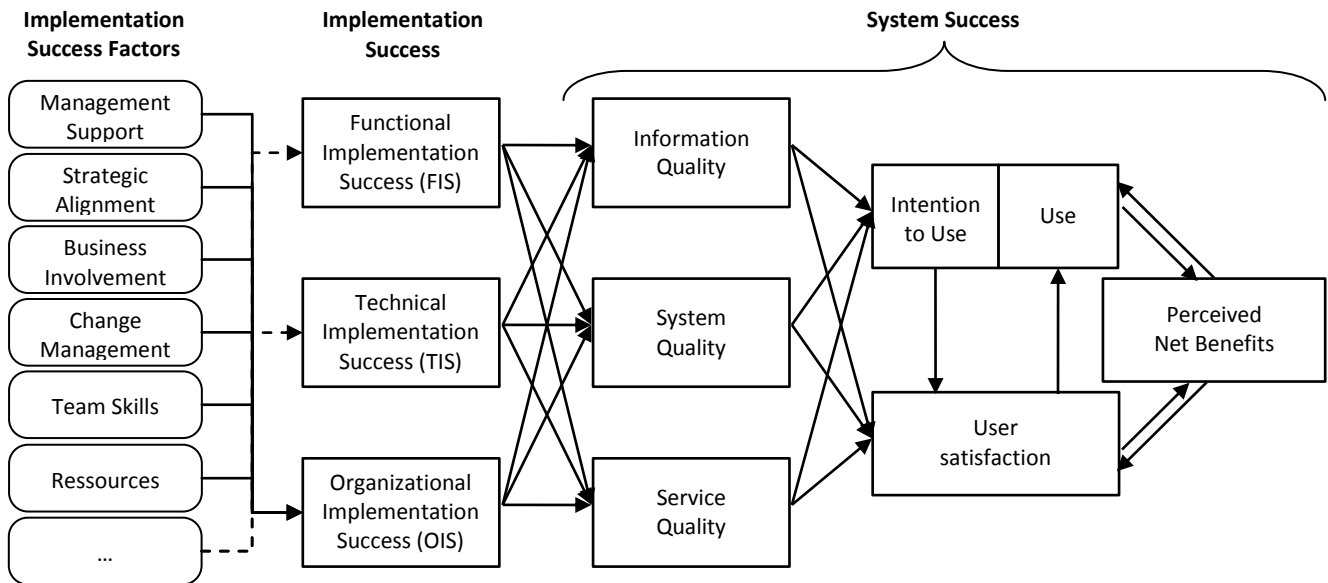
Implementation Success Factors

Implementation Success

System Success

Management Support

Strategic Alignment

Business Involvement

Change Management

Team Skills

Ressources

...

Functional Implementation Success (FIS)

Technical Implementation Success (TIS)

Organizational Implementation Success (OIS)

Information Quality

System Quality

Service Quality

Intention to Use

Use

User satisfaction

Perceived Net Benefits